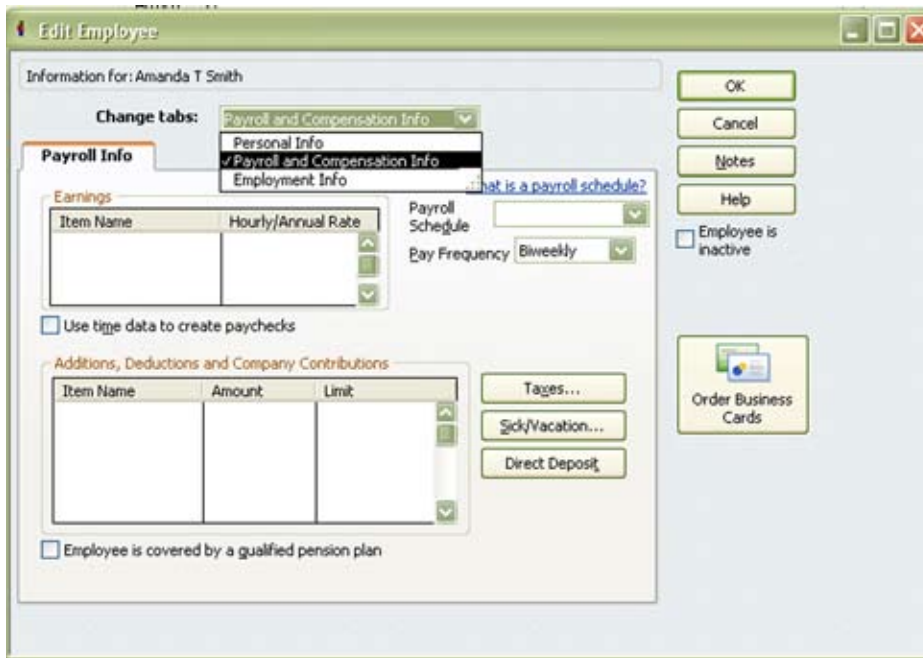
Edit Employee

Information for: Amanda T Smith

Change tabs: Payroll and Compensation Info

Personal Info
✓Payroll and Compensation Info
Employment Info

Payroll Info

What is a payroll schedule?

Earnings

| Item Name | Hourly/Annual Rate |
|---|---|
| | |

Payroll Schedule

Pay Frequency Biweekly

Use time data to create paychecks

Additions, Deductions and Company Contributions

| Item Name | Amount | Limit |
|---|---|---|
| | | |

Taxes...

Sick/Vacation...

Direct Deposit

Employee is covered by a qualified pension plan

OK

Cancel

Notes

Help

Employee is inactive

Order Business Cards